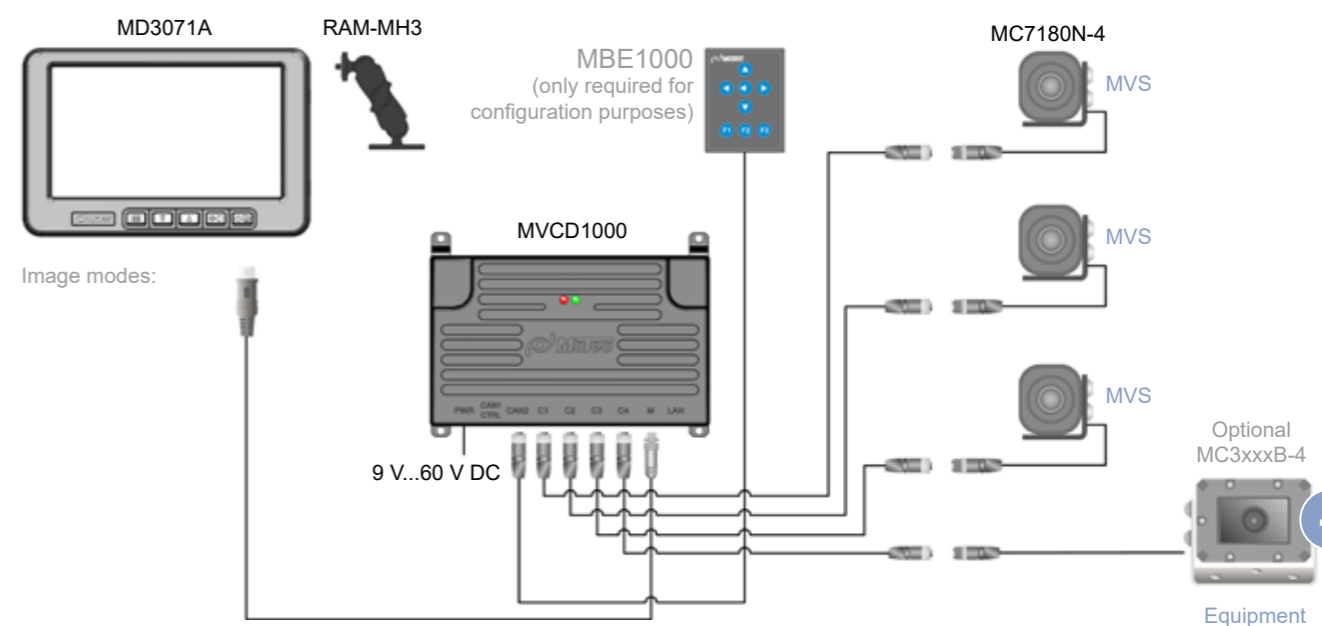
MD3071A

RAM-MH3

MBE1000
(only required for configuration purposes)

MC7180N-4

MVS

MVS

MVS

MVCD1000

Image modes:

PWR CAN1 CTRL CAN2 C1 C2 C3 C4 M LAN

9 V...60 V DC

Optional
MC3xxxB-4

Equipment